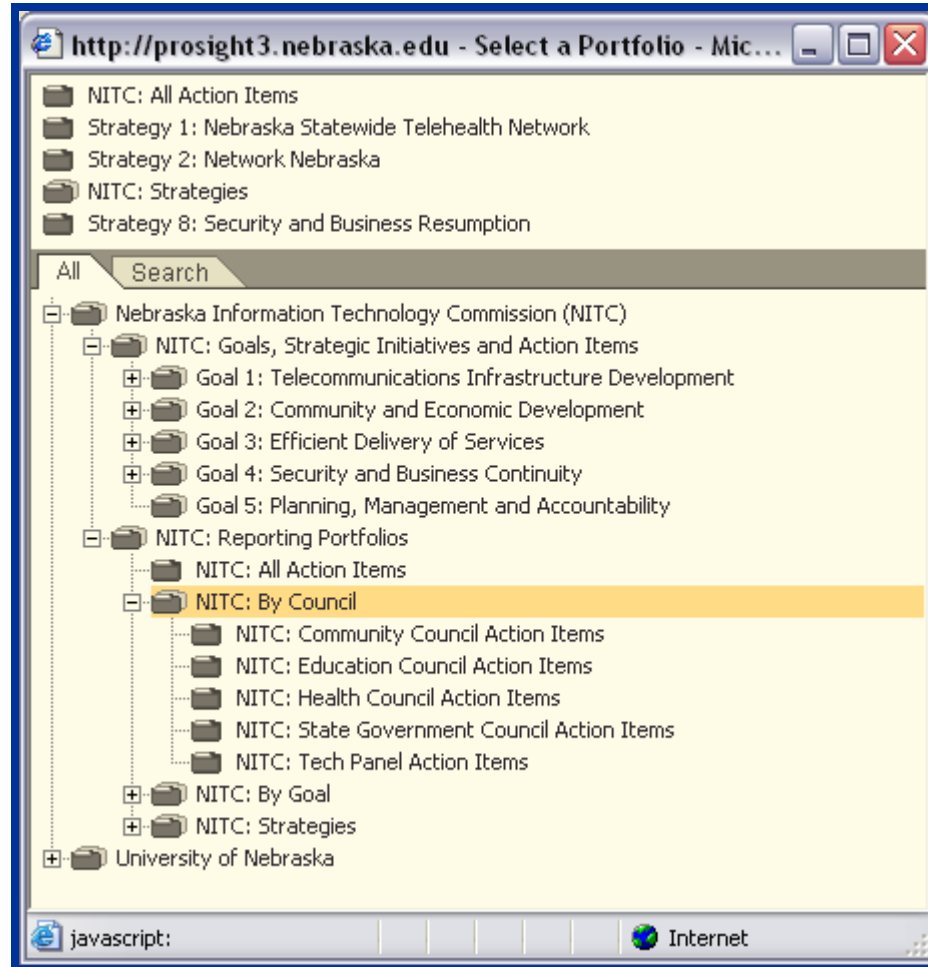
http://prosight3.nebraska.edu - Select a Portfolio - Mic...

NITC: All Action Items
Strategy 1: Nebraska Statewide Telehealth Network
Strategy 2: Network Nebraska
NITC: Strategies
Strategy 8: Security and Business Resumption

All
Search

Nebraska Information Technology Commission (NITC)
NITC: Goals, Strategic Initiatives and Action Items
Goal 1: Telecommunications Infrastructure Development
Goal 2: Community and Economic Development
Goal 3: Efficient Delivery of Services
Goal 4: Security and Business Continuity
Goal 5: Planning, Management and Accountability
NITC: Reporting Portfolios
NITC: All Action Items
NITC: By Council
NITC: Community Council Action Items
NITC: Education Council Action Items
NITC: Health Council Action Items
NITC: State Government Council Action Items
NITC: Tech Panel Action Items
NITC: By Goal
NITC: Strategies
University of Nebraska

javascript:
Internet